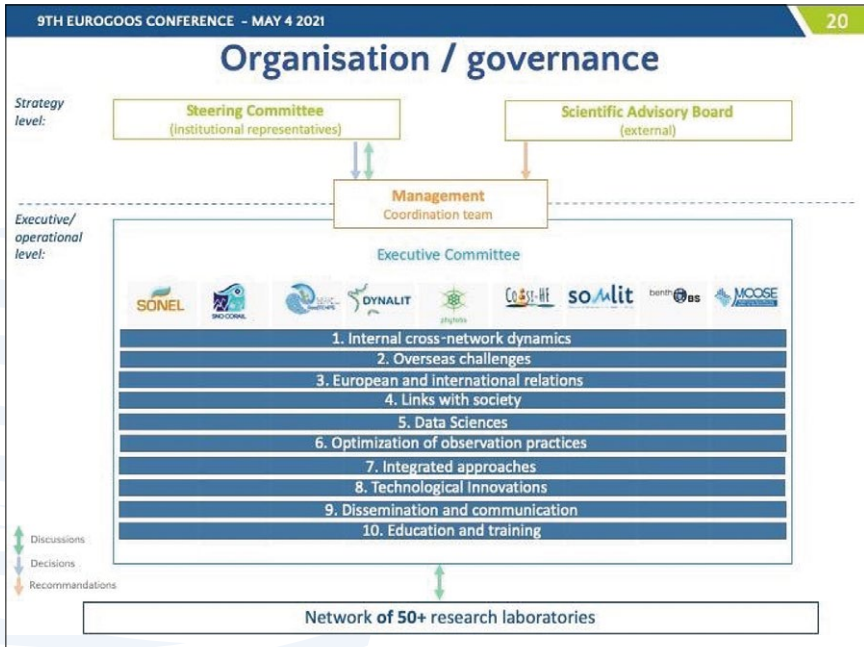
9TH EUROGOOS CONFERENCE - MAY 4 2021

20

Organisation / governance

Strategy level:

Steering Committee
(institutional representatives)

Scientific Advisory Board
(external)

Management
Coordination team

Executive/ operational level:

Executive Committee

SONEL

SNO CORAIL

DYNALIT

phytobs

COAST-HF

SOMLIT

benthOBS

MOOSE

1. Internal cross-network dynamics
2. Overseas challenges
3. European and international relations
4. Links with society
5. Data Sciences
6. Optimization of observation practices
7. Integrated approaches
8. Technological Innovations
9. Dissemination and communication
10. Education and training

Discussions
Decisions
Recommandations

Network of 50+ research laboratories